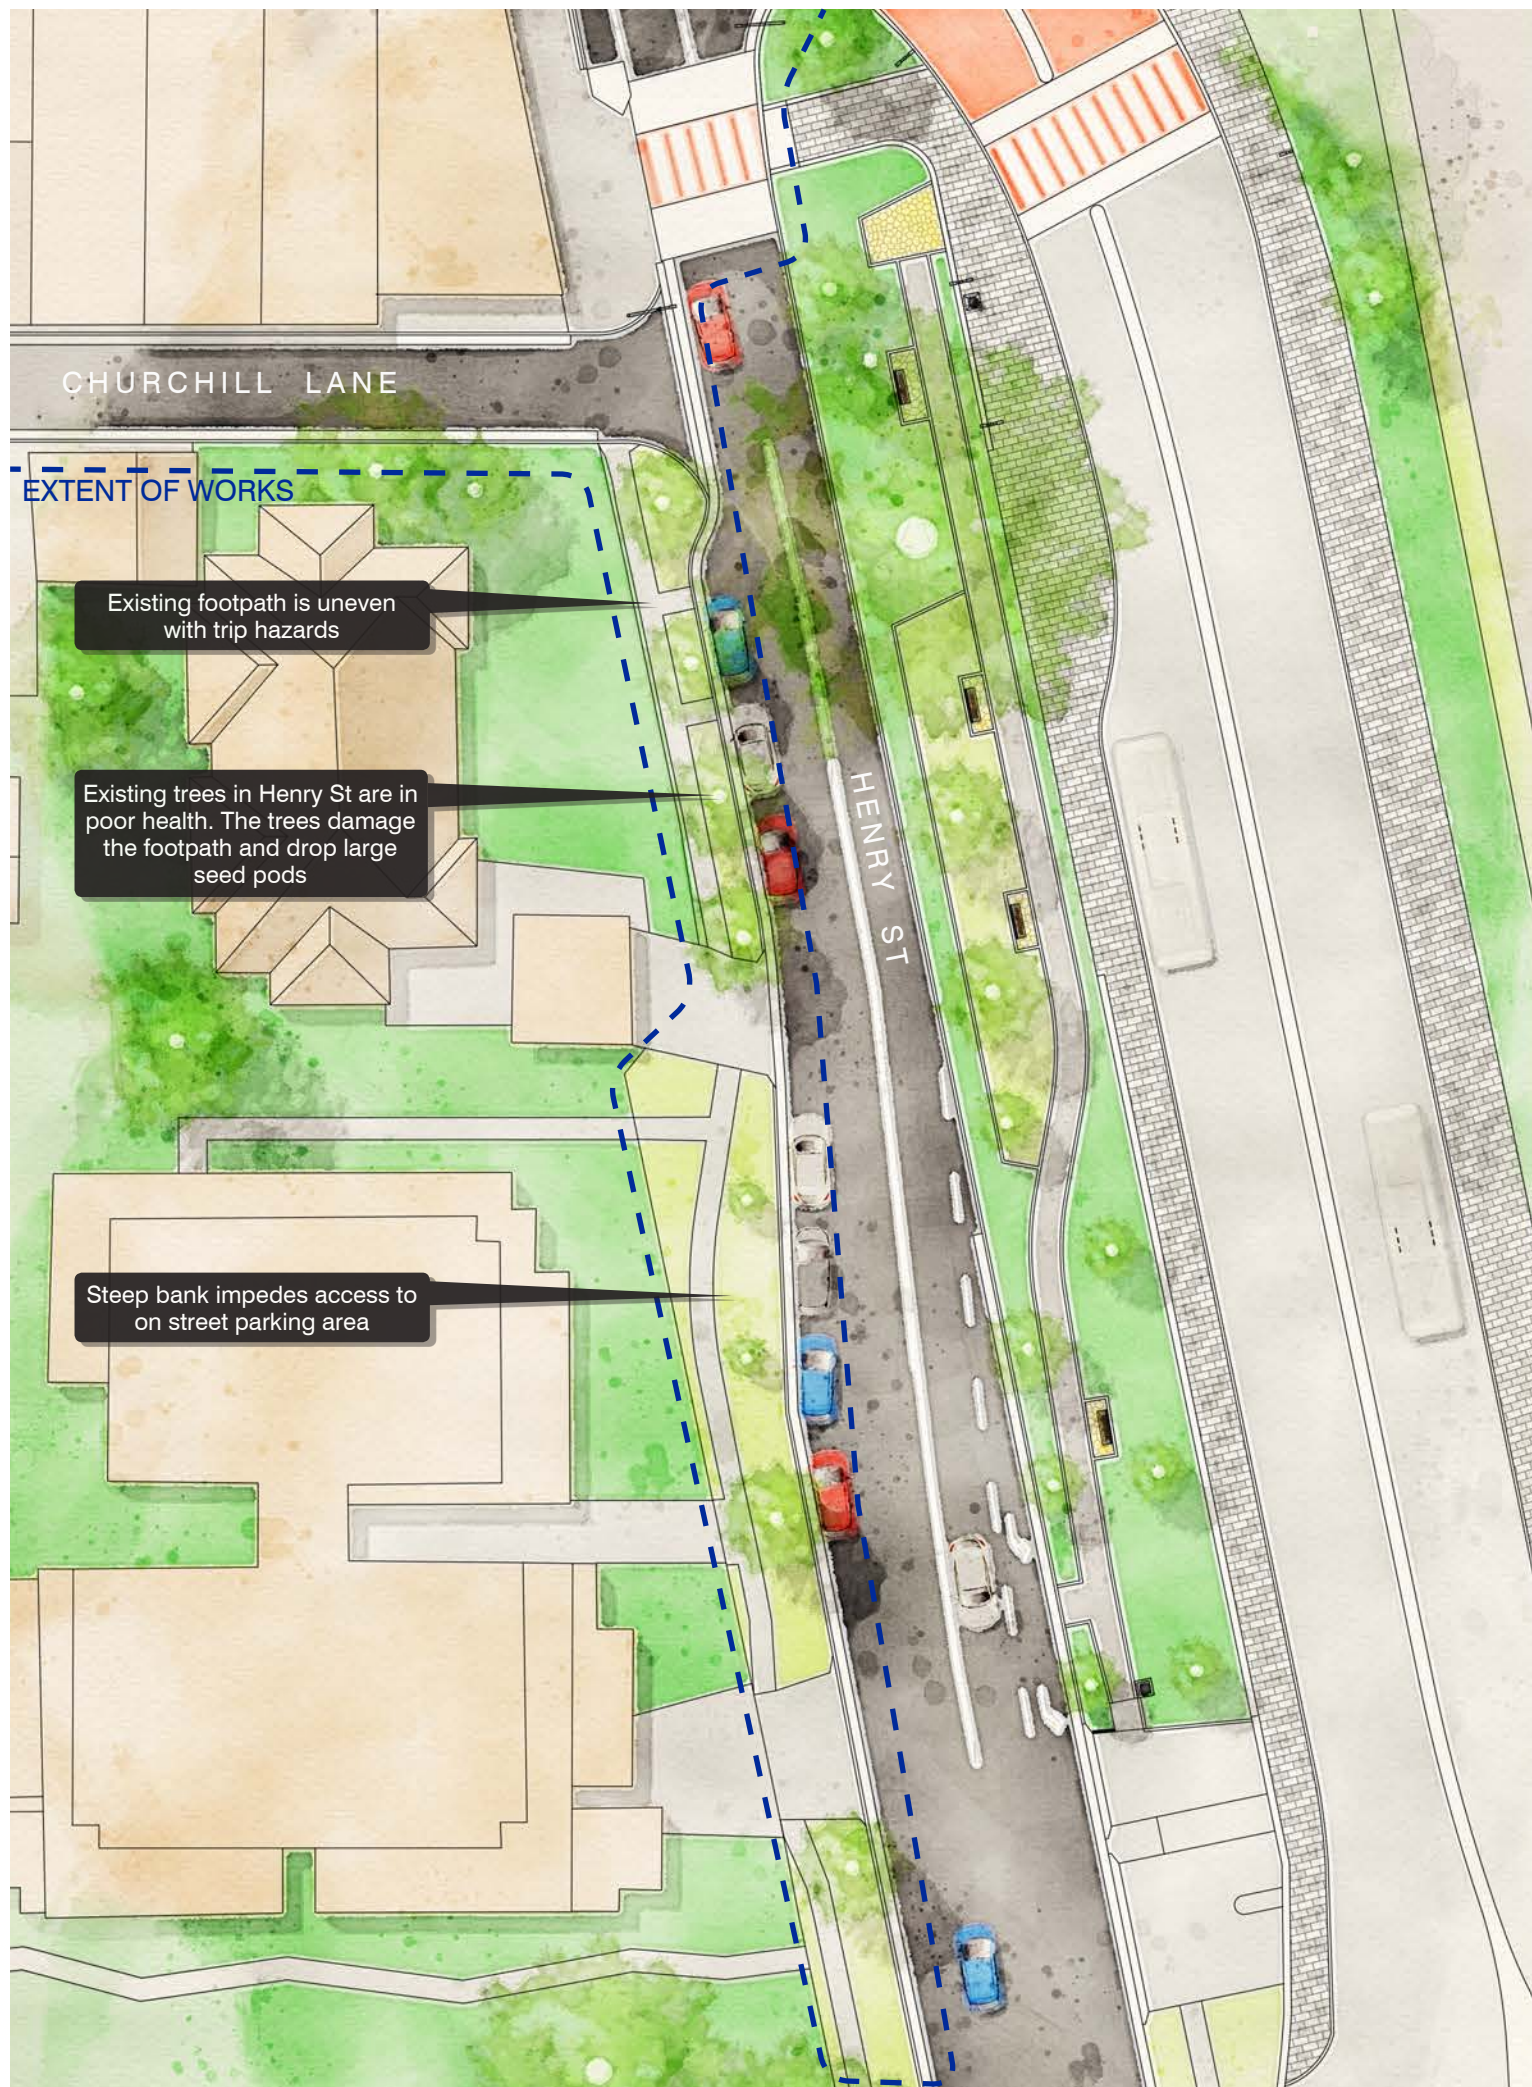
CHURCHILL LANE

EXTENT OF WORKS

Existing footpath is uneven with trip hazards

Existing trees in Henry St are in poor health. The trees damage the footpath and drop large seed pods

HENRY ST

Steep bank impedes access to on street parking area